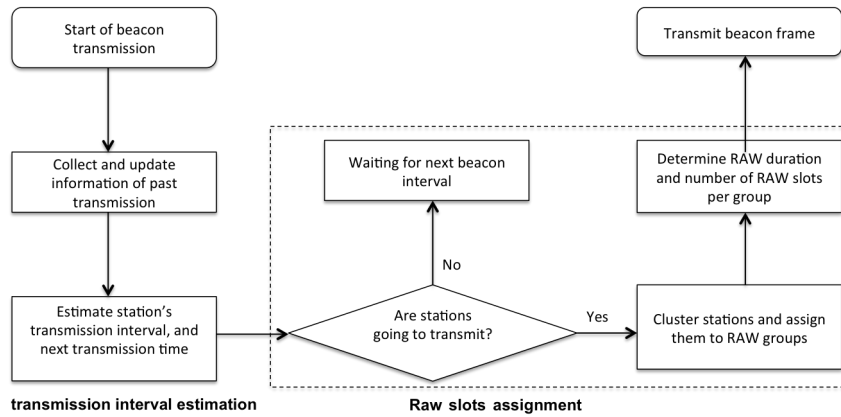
Start of beacon transmission

Collect and update information of past transmission

Estimate station's transmission interval, and next transmission time

transmission interval estimation

Waiting for next beacon interval

No

Are stations going to transmit?

Yes

Cluster stations and assign them to RAW groups

Determine RAW duration and number of RAW slots per group

Transmit beacon frame

Raw slots assignment